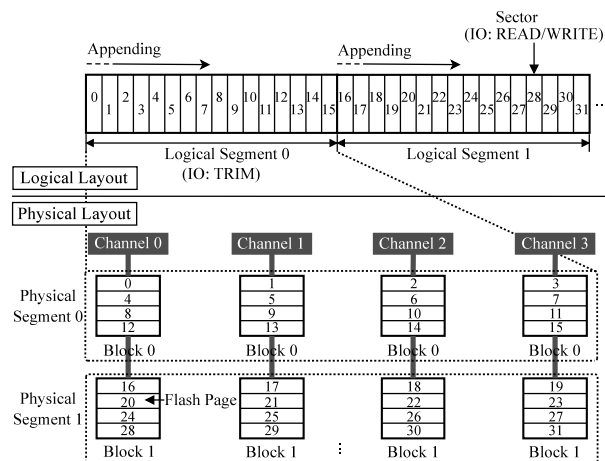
Sector
(IO: READ/WRITE)

Appending

Appending

0 1 2 3 4 5 6 7 8 9 10 11 12 13 14 15 16 17 18 19 20 21 22 23 24 25 26 27 28 29 30 31 ...

Logical Segment 0
(IO: TRIM)

Logical Segment 1

Logical Layout

Physical Layout

Channel 0

Channel 1

Channel 2

Channel 3

Physical Segment 0

| 0 |
|---|
| 4 |
| 8 |
| 12 |

Block 0

| 1 |
|---|
| 5 |
| 9 |
| 13 |

Block 0

| 2 |
|---|
| 6 |
| 10 |
| 14 |

Block 0

| 3 |
|---|
| 7 |
| 11 |
| 15 |

Block 0

Physical Segment 1

| 16 |
|---|
| 20 |
| 24 |
| 28 |

Flash Page

Block 1

| 17 |
|---|
| 21 |
| 25 |
| 29 |

Block 1

| 18 |
|---|
| 22 |
| 26 |
| 30 |

Block 1

| 19 |
|---|
| 23 |
| 27 |
| 31 |

Block 1